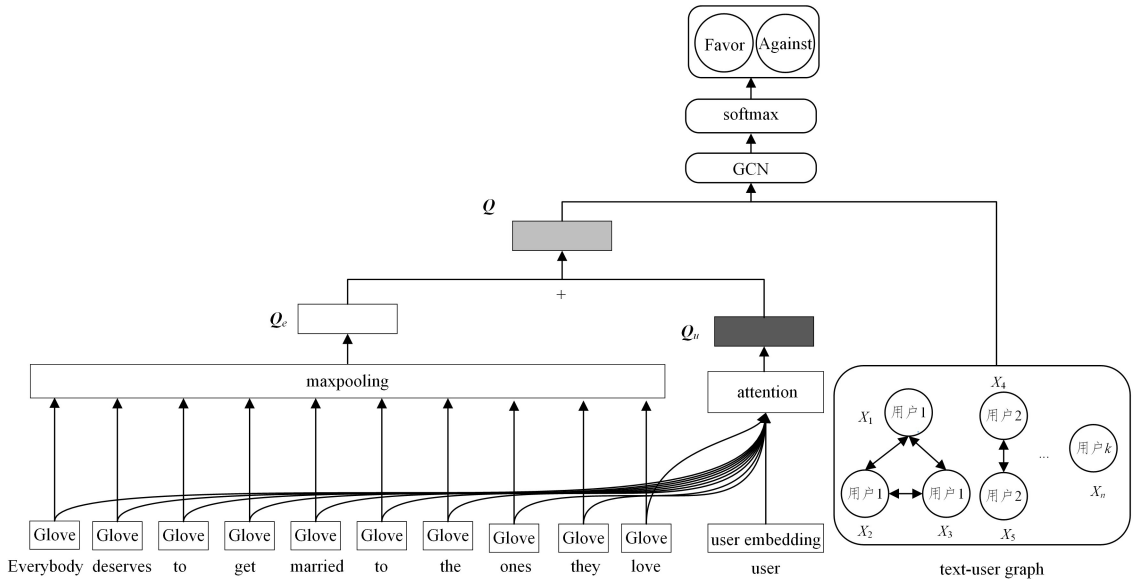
Favor
Against
softmax
GCN
$\boldsymbol{Q}$
+
$\boldsymbol{Q}_e$
$\boldsymbol{Q}_u$
maxpooling
attention
$X_4$
$X_1$
用户1
用户2
用户$k$
用户1
用户1
用户2
...
$X_n$
$X_2$
$X_3$
$X_5$
Glove
Glove
Glove
Glove
Glove
Glove
Glove
Glove
Glove
Glove
user embedding
Everybody deserves to get married to the ones they love
user
text-user graph